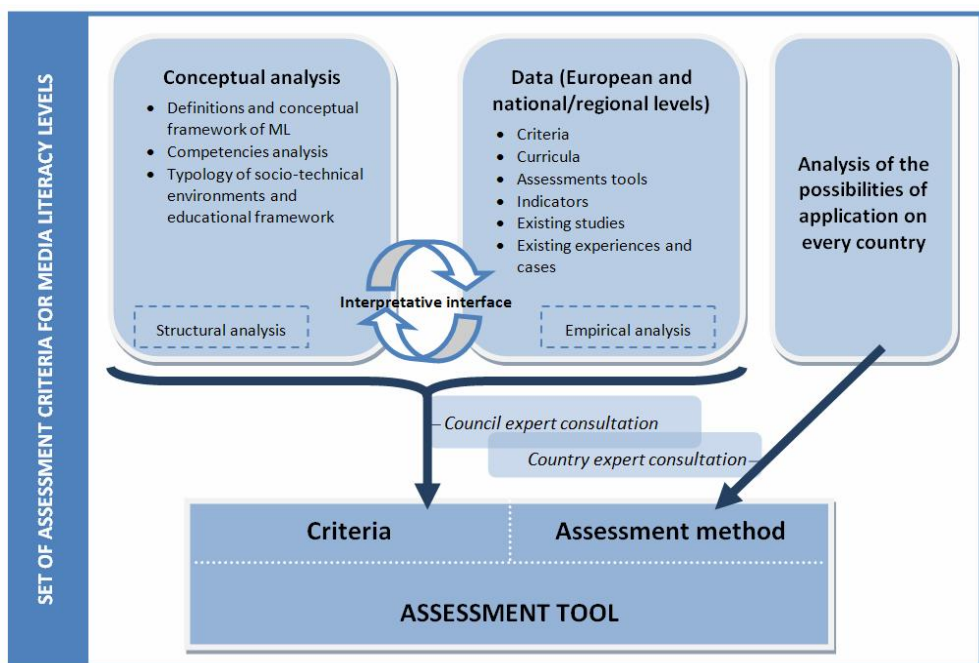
SET OF ASSESSMENT CRITERIA FOR MEDIA LITERACY LEVELS

Conceptual analysis
- Definitions and conceptual framework of ML
- Competencies analysis
- Typology of socio-technical environments and educational framework

Structural analysis

Data (European and national/regional levels)
- Criteria
- Curricula
- Assessments tools
- Indicators
- Existing studies
- Existing experiences and cases

Empirical analysis

Interpretative interface

Analysis of the possibilities of application on every country

Council expert consultation

Country expert consultation

Criteria

Assessment method

ASSESSMENT TOOL